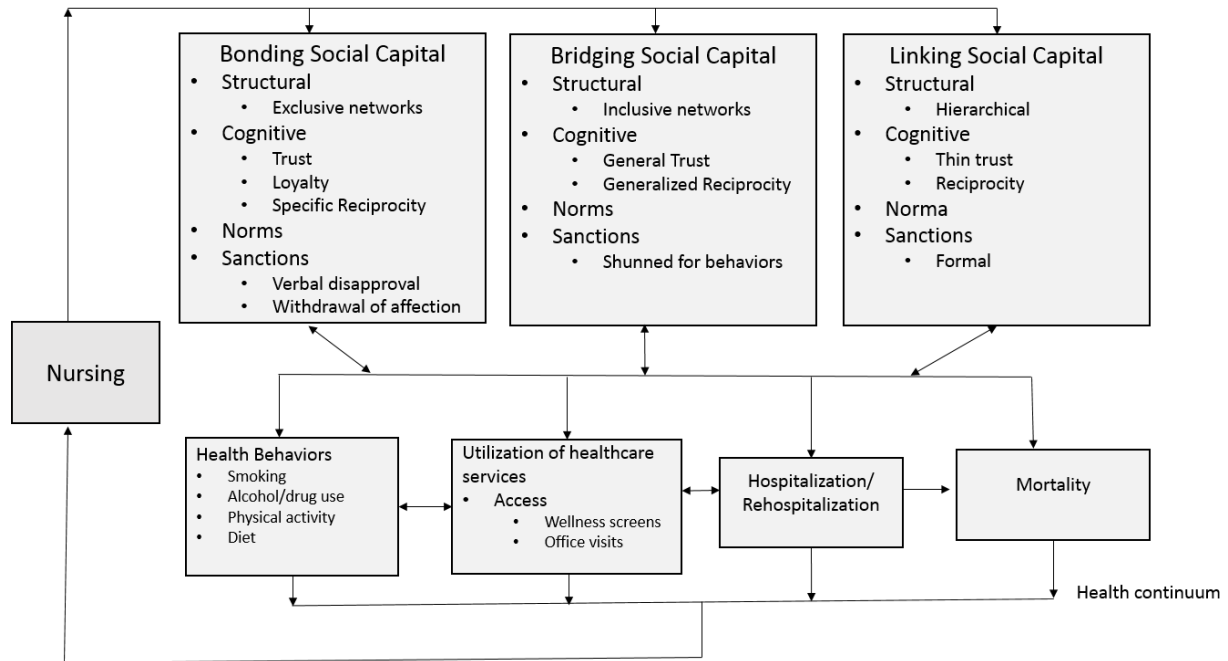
Bonding Social Capital
- Structural
  - Exclusive networks
- Cognitive
  - Trust
  - Loyalty
  - Specific Reciprocity
- Norms
- Sanctions
  - Verbal disapproval
  - Withdrawal of affection

Bridging Social Capital
- Structural
  - Inclusive networks
- Cognitive
  - General Trust
  - Generalized Reciprocity
- Norms
- Sanctions
  - Shunned for behaviors

Linking Social Capital
- Structural
  - Hierarchical
- Cognitive
  - Thin trust
  - Reciprocity
- Norma
- Sanctions
  - Formal

Nursing

Health Behaviors
- Smoking
- Alcohol/drug use
- Physical activity
- Diet

Utilization of healthcare services
- Access
  - Wellness screens
  - Office visits

Hospitalization/ Rehospitalization

Mortality

Health continuum